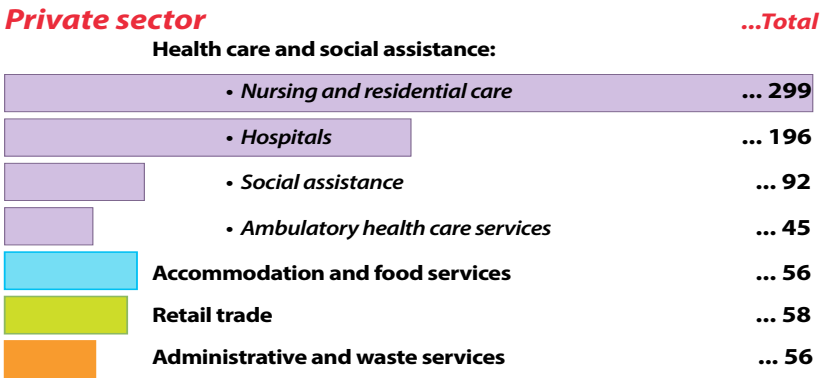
Private sector ...Total

Health care and social assistance:

• Nursing and residential care ... 299

• Hospitals ... 196

• Social assistance ... 92

• Ambulatory health care services ... 45

Accommodation and food services ... 56

Retail trade ... 58

Administrative and waste services ... 56